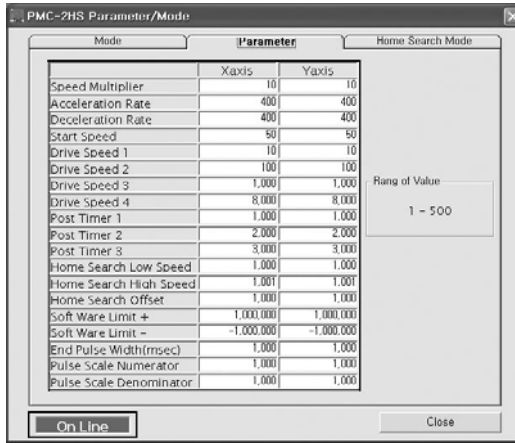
PMC-2HS Parameter/Mode

Mode | Parameter | Home Search Mode

| | Xaxis | Yaxis |
|---|---|---|
| Speed Multiplier | 10 | 10 |
| Acceleration Rate | 400 | 400 |
| Deceleration Rate | 400 | 400 |
| Start Speed | 50 | 50 |
| Drive Speed 1 | 10 | 10 |
| Drive Speed 2 | 100 | 100 |
| Drive Speed 3 | 1,000 | 1,000 |
| Drive Speed 4 | 8,000 | 8,000 |
| Post Timer 1 | 1,000 | 1,000 |
| Post Timer 2 | 2,000 | 2,000 |
| Post Timer 3 | 3,000 | 3,000 |
| Home Search Low Speed | 1,000 | 1,000 |
| Home Search High Speed | 1,001 | 1,001 |
| Home Search Offset | 1,000 | 1,000 |
| Soft Ware Limit + | 1,000,000 | 1,000,000 |
| Soft Ware Limit - | -1,000,000 | -1,000,000 |
| End Pulse Width(msec) | 1,000 | 1,000 |
| Pulse Scale Numerator | 1,000 | 1,000 |
| Pulse Scale Denominator | 1,000 | 1,000 |

Rang of Value
1 - 500

On Line
Close